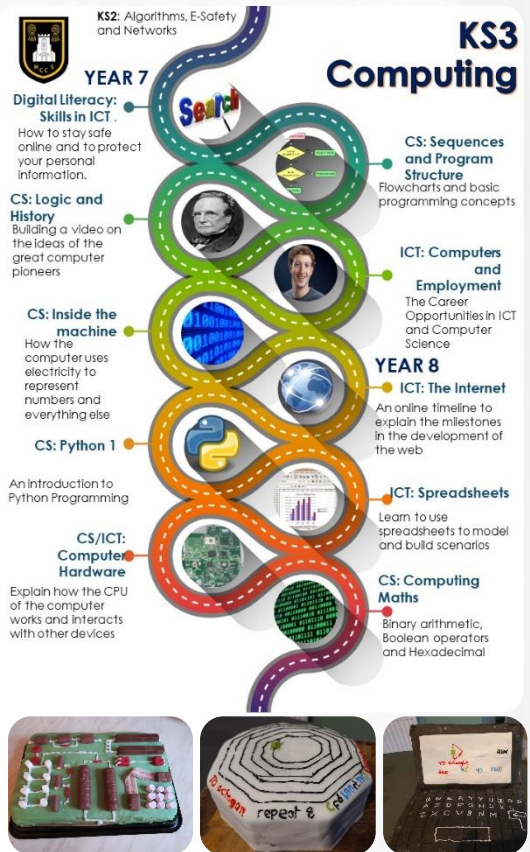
KS2: Algorithms, E-Safety and Networks

KS3 Computing

YEAR 7

Digital Literacy: Skills in ICT .
How to stay safe online and to protect your personal information.

Search

CS: Sequences and Program Structure
Flowcharts and basic programming concepts

CS: Logic and History
Building a video on the ideas of the great computer pioneers

ICT: Computers and Employment
The Career Opportunities in ICT and Computer Science

CS: Inside the machine
How the computer uses electricity to represent numbers and everything else

YEAR 8

ICT: The Internet
An online timeline to explain the milestones in the development of the web

CS: Python 1
An introduction to Python Programming

ICT: Spreadsheets
Learn to use spreadsheets to model and build scenarios

CS/ICT: Computer Hardware
Explain how the CPU of the computer works and interacts with other devices

CS: Computing Maths
Binary arithmetic, Boolean operators and Hexadecimal

To octagon
repeat 8
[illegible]